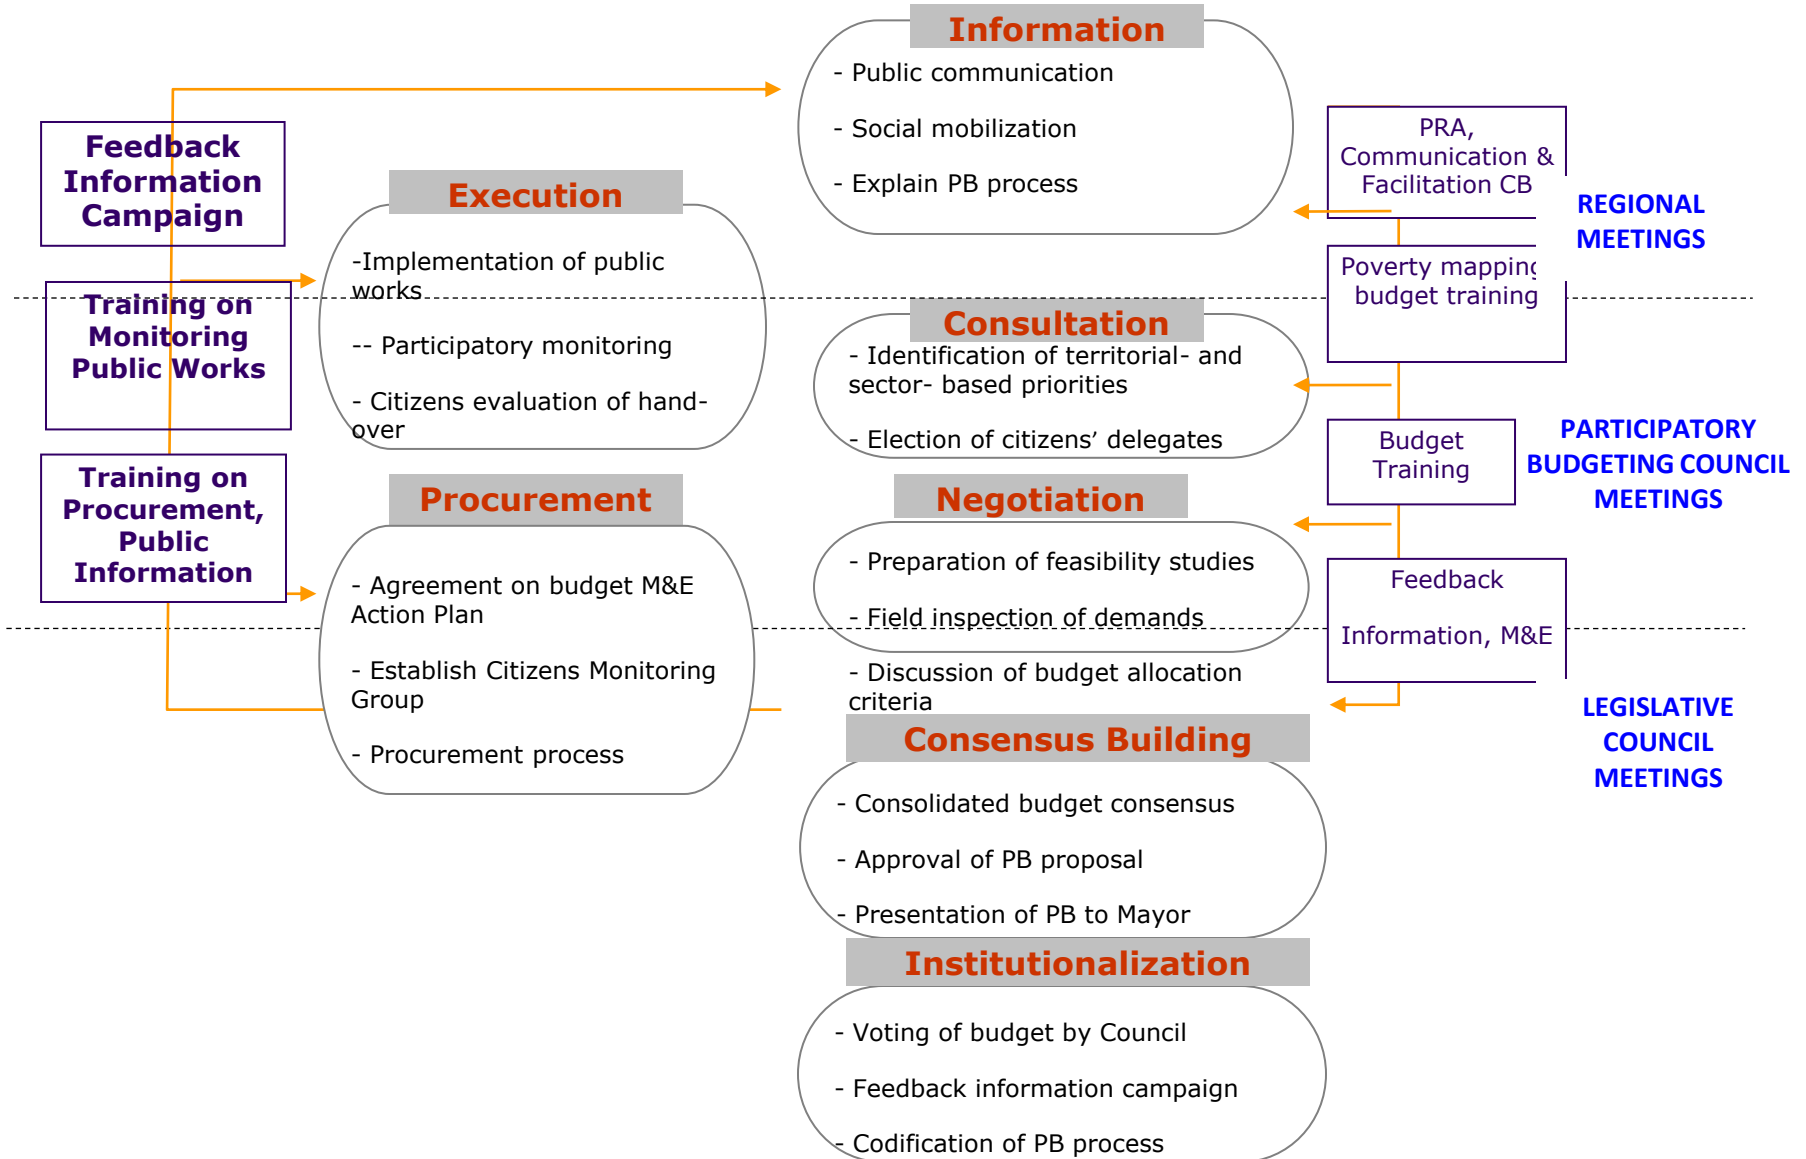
Information

- Public communication

- Social mobilization

- Explain PB process

Feedback Information Campaign

Execution

-Implementation of public works

-- Participatory monitoring

- Citizens evaluation of hand-over

PRA, Communication & Facilitation CB

REGIONAL MEETINGS

Poverty mapping budget training

Training on Monitoring Public Works

Consultation

- Identification of territorial- and sector- based priorities

- Election of citizens' delegates

Budget Training

PARTICIPATORY BUDGETING COUNCIL MEETINGS

Training on Procurement, Public Information

Procurement

- Agreement on budget M&E Action Plan

- Establish Citizens Monitoring Group

- Procurement process

Negotiation

- Preparation of feasibility studies

- Field inspection of demands

- Discussion of budget allocation criteria

Feedback

Information, M&E

LEGISLATIVE COUNCIL MEETINGS

Consensus Building

- Consolidated budget consensus

- Approval of PB proposal

- Presentation of PB to Mayor

Institutionalization

- Voting of budget by Council

- Feedback information campaign

- Codification of PB process